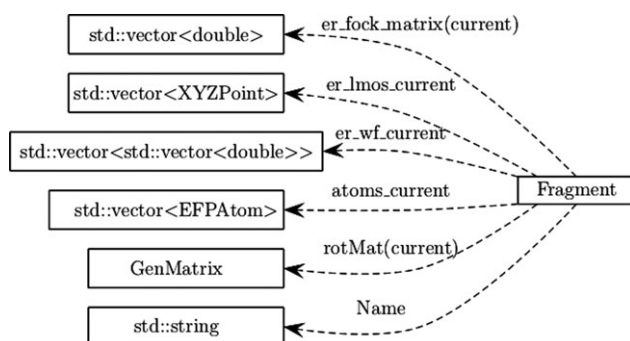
std::vector<double>

er_fock_matrix(current)

std::vector<XYZPoint>

er_lmos_current

std::vector<std::vector<double>>

er_wf_current

Fragment

std::vector<EFPAtom>

atoms_current

GenMatrix

rotMat(current)

std::string

Name